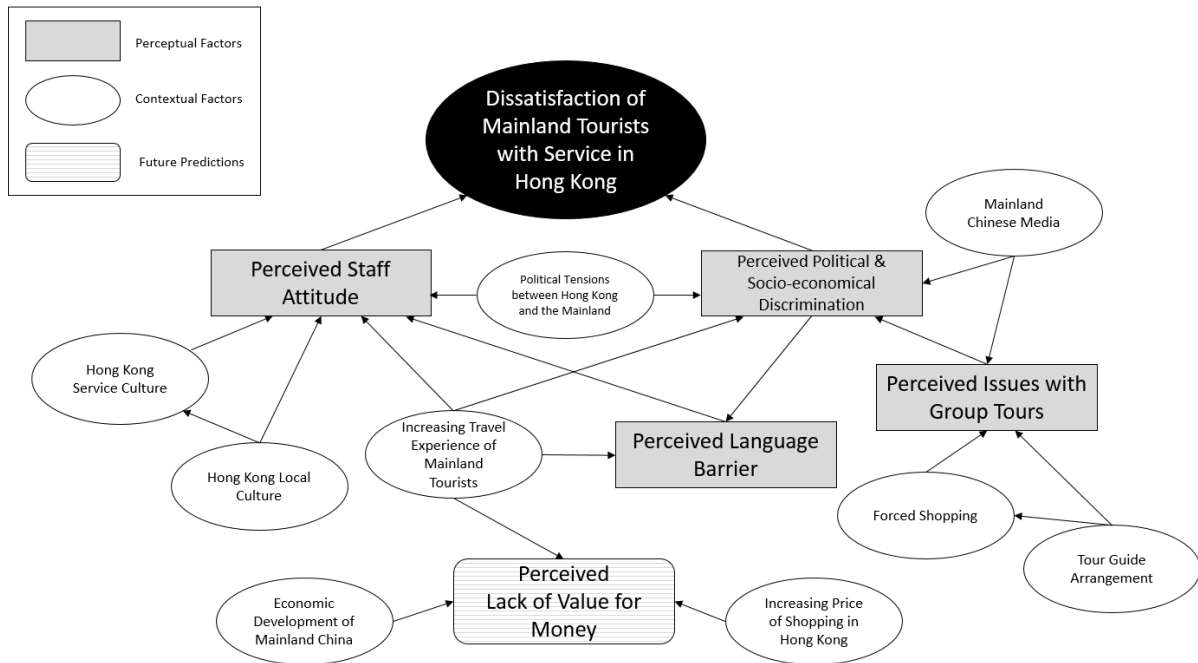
Perceptual Factors

Contextual Factors

Future Predictions

Dissatisfaction of Mainland Tourists with Service in Hong Kong

Mainland Chinese Media

Perceived Staff Attitude

Political Tensions between Hong Kong and the Mainland

Perceived Political & Socio-economical Discrimination

Hong Kong Service Culture

Perceived Issues with Group Tours

Increasing Travel Experience of Mainland Tourists

Perceived Language Barrier

Hong Kong Local Culture

Forced Shopping

Tour Guide Arrangement

Perceived Lack of Value for Money

Economic Development of Mainland China

Increasing Price of Shopping in Hong Kong